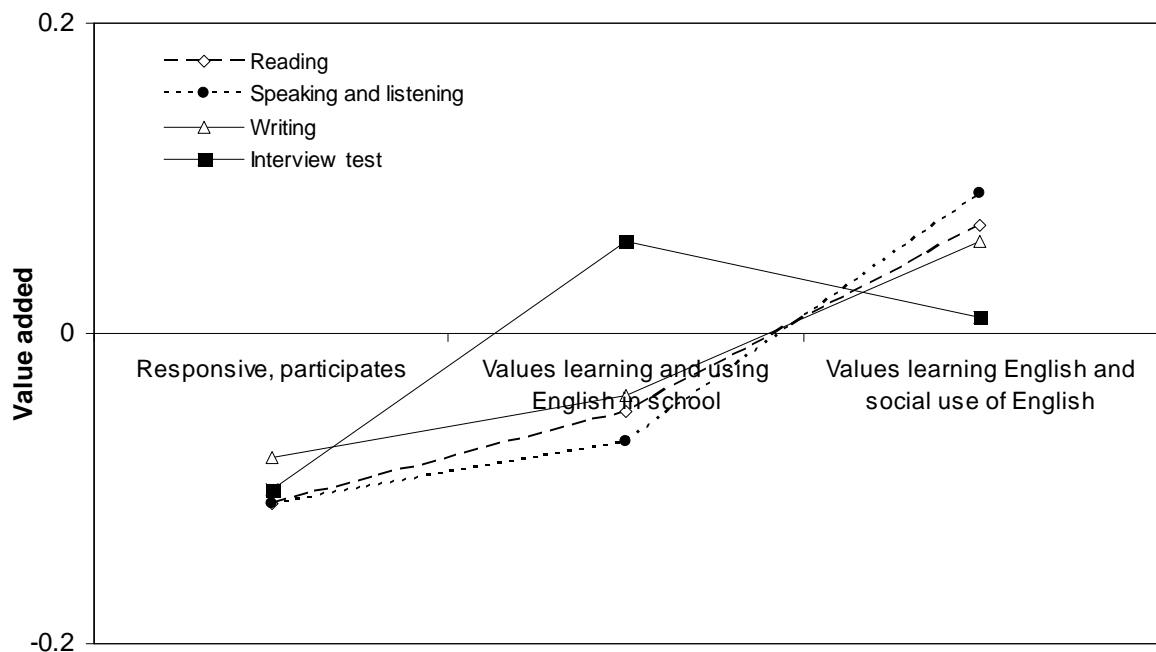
0.2

Reading
Speaking and listening
Writing
Interview test

Value added

0

Responsive, participates

Values learning and using English in school

Values learning English and social use of English

-0.2